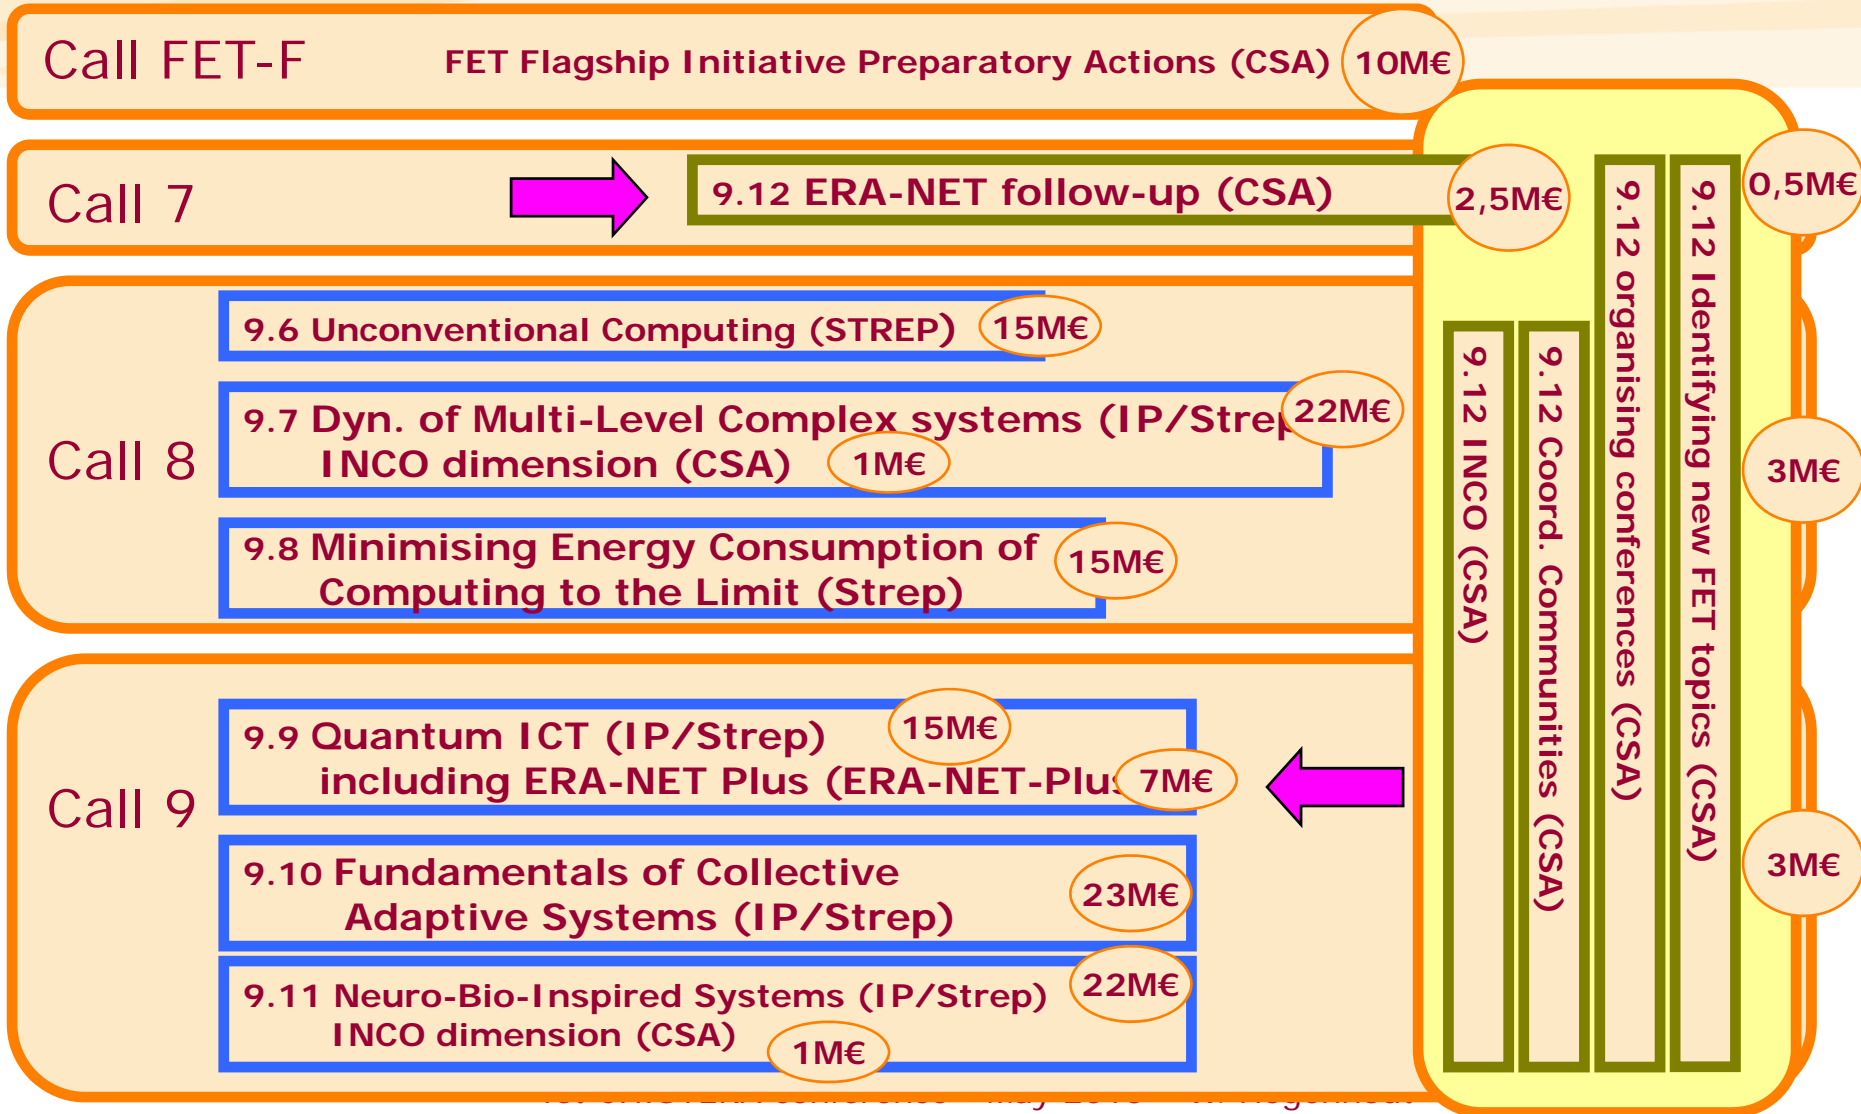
Call FET-F FET Flagship Initiative Preparatory Actions (CSA) 10M€

Call 7 9.12 ERA-NET follow-up (CSA) 2,5M€

0,5M€

Call 8

9.6 Unconventional Computing (STREP) 15M€

9.7 Dyn. of Multi-Level Complex systems (IP/Strep 22M€
INCO dimension (CSA) 1M€

9.8 Minimising Energy Consumption of Computing to the Limit (Strep) 15M€

Call 9

9.9 Quantum ICT (IP/Strep) 15M€
including ERA-NET Plus (ERA-NET-Plus 7M€

9.10 Fundamentals of Collective Adaptive Systems (IP/Strep) 23M€

9.11 Neuro-Bio-Inspired Systems (IP/Strep) 22M€
INCO dimension (CSA) 1M€

9.12 INCO (CSA)

9.12 Coord. Communities (CSA)

9.12 organising conferences (CSA)

9.12 Identifying new FET topics (CSA)

3M€

3M€

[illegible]